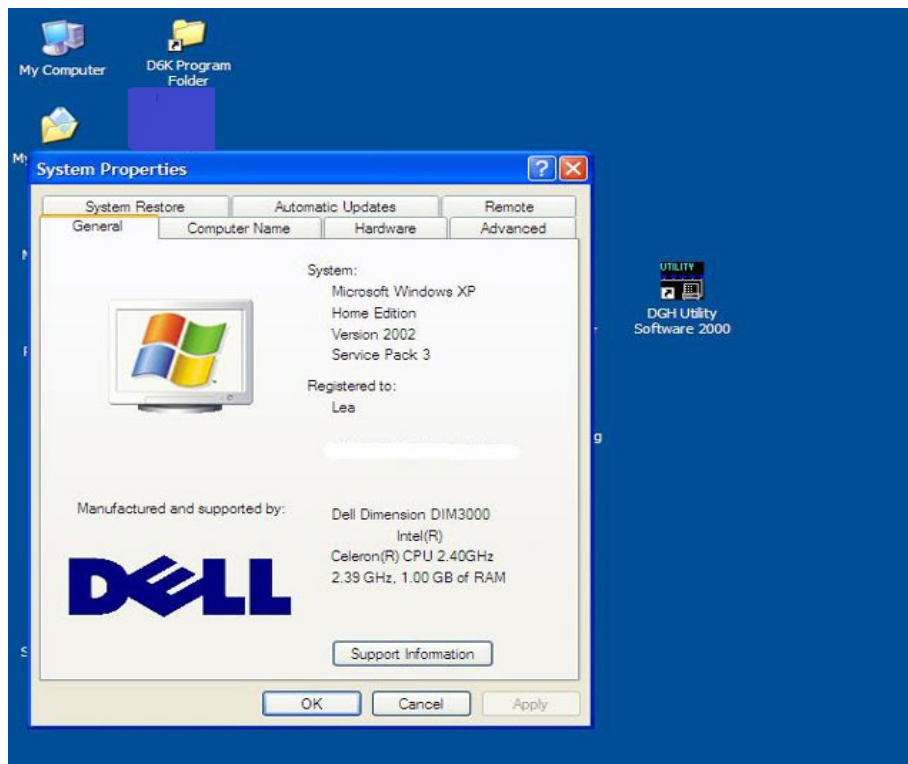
My Computer

D6K Program Folder

System Properties

System Restore | Automatic Updates | Remote

General | Computer Name | Hardware | Advanced

System:
Microsoft Windows XP
Home Edition
Version 2002
Service Pack 3

Registered to:
Lea

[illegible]

Manufactured and supported by:

DELL

Dell Dimension DIM3000
Intel(R)
Celeron(R) CPU 2.40GHz
2.39 GHz, 1.00 GB of RAM

Support Information

OK | Cancel | Apply

UTILITY

DGH Utility Software 2000